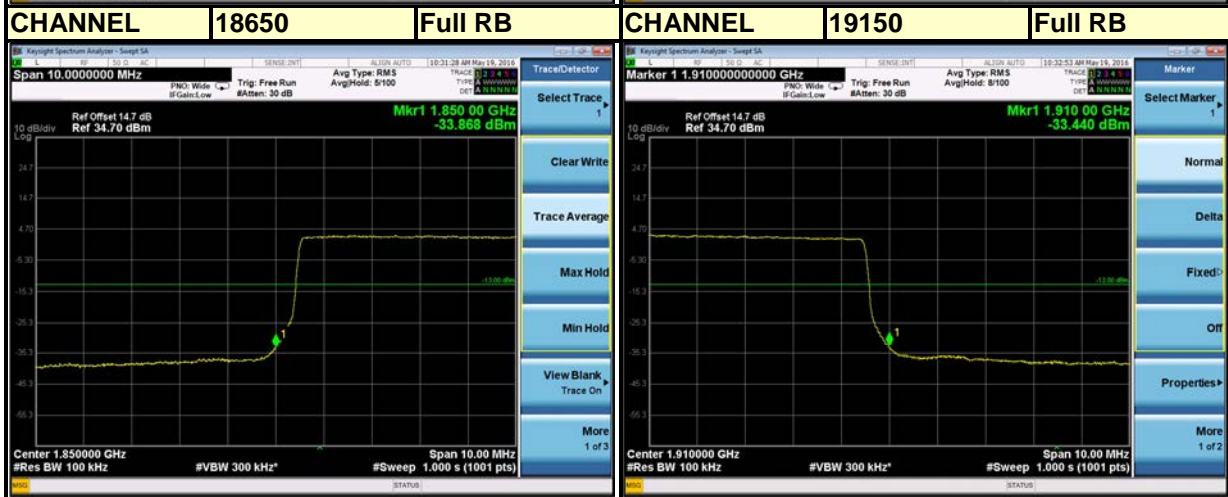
| CHANNEL | 18650 | Full RB |
|---|---|---|

Keysight Spectrum Analyzer - Swept SA
L RF 50 Ω AC SENSE:INT ALIGN AUTO 10:31:28 AM May 19, 2016
Span 10.0000000 MHz
PNO: Wide IFGain:Low
Trig: Free Run #Atten: 30 dB
Avg Type: RMS Avg|Hold: 5/100
TRACE 1 2 3 4 5 6 TYPE A WWWWW DET A N N N N N
Ref Offset 14.7 dB
10 dB/div Ref 34.70 dBm
Log
Mkr1 1.850 00 GHz -33.868 dBm
24.7
14.7
4.70
-5.30
-15.3
-13.00 dBm
-25.3
-35.3
-45.3
-55.3
1
Center 1.850000 GHz
#Res BW 100 kHz
#VBW 300 kHz*
Span 10.00 MHz
#Sweep 1.000 s (1001 pts)
MSG
STATUS

Trace/Detector
Select Trace 1
Clear Write
Trace Average
Max Hold
Min Hold
View Blank Trace On
More 1 of 3

| CHANNEL | 19150 | Full RB |
|---|---|---|

Keysight Spectrum Analyzer - Swept SA
L RF 50 Ω AC SENSE:INT ALIGN AUTO 10:32:53 AM May 19, 2016
Marker 1 1.910000000000 GHz
PNO: Wide IFGain:Low
Trig: Free Run #Atten: 30 dB
Avg Type: RMS Avg|Hold: 8/100
TRACE 1 2 3 4 5 6 TYPE A WWWWW DET A N N N N N
Ref Offset 14.7 dB
10 dB/div Ref 34.70 dBm
Log
Mkr1 1.910 00 GHz -33.440 dBm
24.7
14.7
4.70
-5.30
-15.3
-13.00 dBm
-25.3
-35.3
-45.3
-55.3
1
Center 1.910000 GHz
#Res BW 100 kHz
#VBW 300 kHz*
Span 10.00 MHz
#Sweep 1.000 s (1001 pts)
MSG
STATUS

Marker
Select Marker 1
Normal
Delta
Fixed
Off
Properties
More 1 of 2